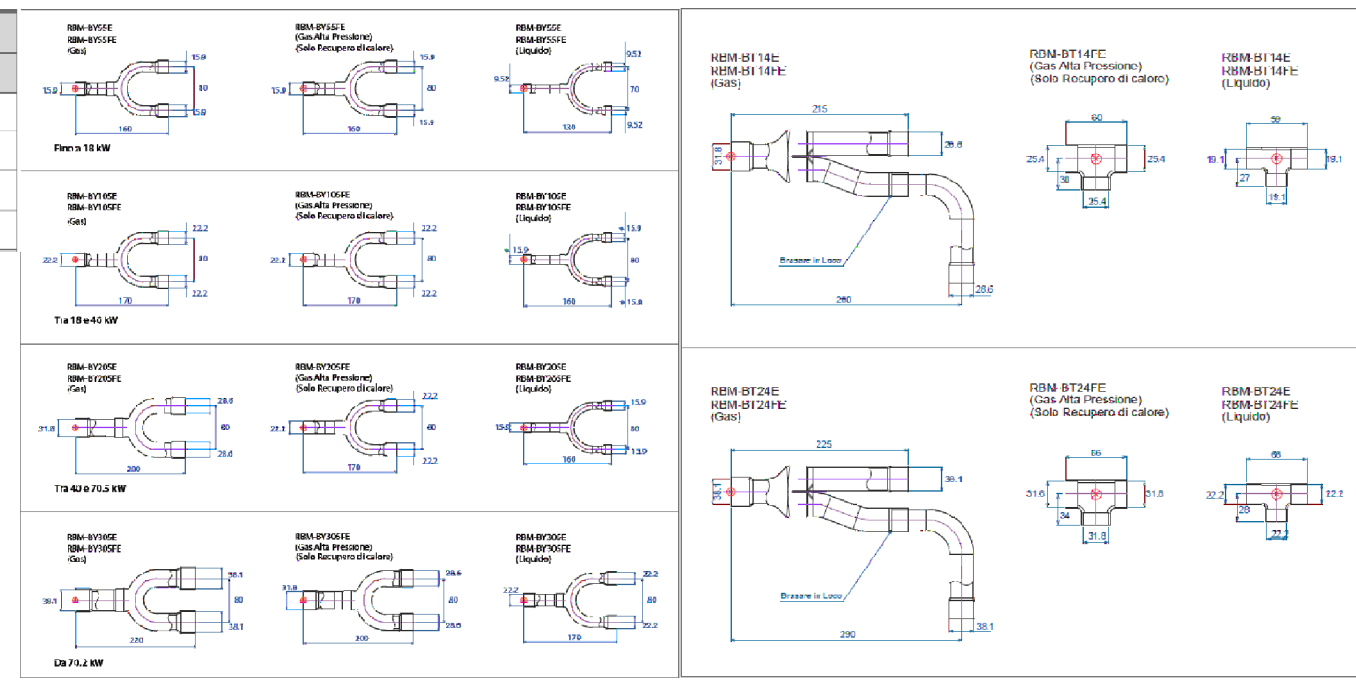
RBM-BY55E
RBM-BY55FE
(Gas)

15.9
15.9
80
15.9
160

RBM-BY55FE
(Gas Alta Pressione)
(Solo Recupero di calore)

15.9
15.9
80
15.9
160

RBM-BY55E
RBM-BY55FE
(Liquido)

9.52
9.52
70
9.52
130

Fino a 18 kW

RBM-BY105E
RBM-BY105FE
(Gas)

22.2
22.2
80
22.2
170

RBM-BY105FE
(Gas Alta Pressione)
(Solo Recupero di calore)

22.2
22.2
80
22.2
170

RBM-BY105E
RBM-BY105FE
(Liquido)

15.9
15.9
80
15.9
160

Tra 18 e 40 kW

RBM-BY205E
RBM-BY205FE
(Gas)

31.8
28.6
80
28.6
200

RBM-BY205FE
(Gas Alta Pressione)
(Solo Recupero di calore)

22.2
22.2
80
22.2
170

RBM-BY205E
RBM-BY205FE
(Liquido)

15.9
15.9
80
15.9
160

Tra 40 e 70.5 kW

RBM-BY305E
RBM-BY305FE
(Gas)

38.1
38.1
80
38.1
220

RBM-BY305FE
(Gas Alta Pressione)
(Solo Recupero di calore)

31.8
28.6
80
28.6
200

RBM-BY305E
RBM-BY305FE
(Liquido)

22.2
22.2
80
22.2
170

Da 70.2 kW

RBM-BT14E
RBM-BT14FE
(Gas)

215
31.8
28.6
Brasare in Loco
28.6
260

RBM-BT14FE
(Gas Alta Pressione)
(Solo Recupero di calore)

60
25.4
25.4
30
25.4

RBM-BT14E
RBM-BT14FE
(Liquido)

50
19.1
19.1
27
19.1

RBM-BT24E
RBM-BT24FE
(Gas)

225
38.1
38.1
Brasare in Loco
38.1
290

RBM-BT24FE
(Gas Alta Pressione)
(Solo Recupero di calore)

66
31.8
31.8
34
31.8

RBM-BT24E
RBM-BT24FE
(Liquido)

66
22.2
22.2
28
22.2